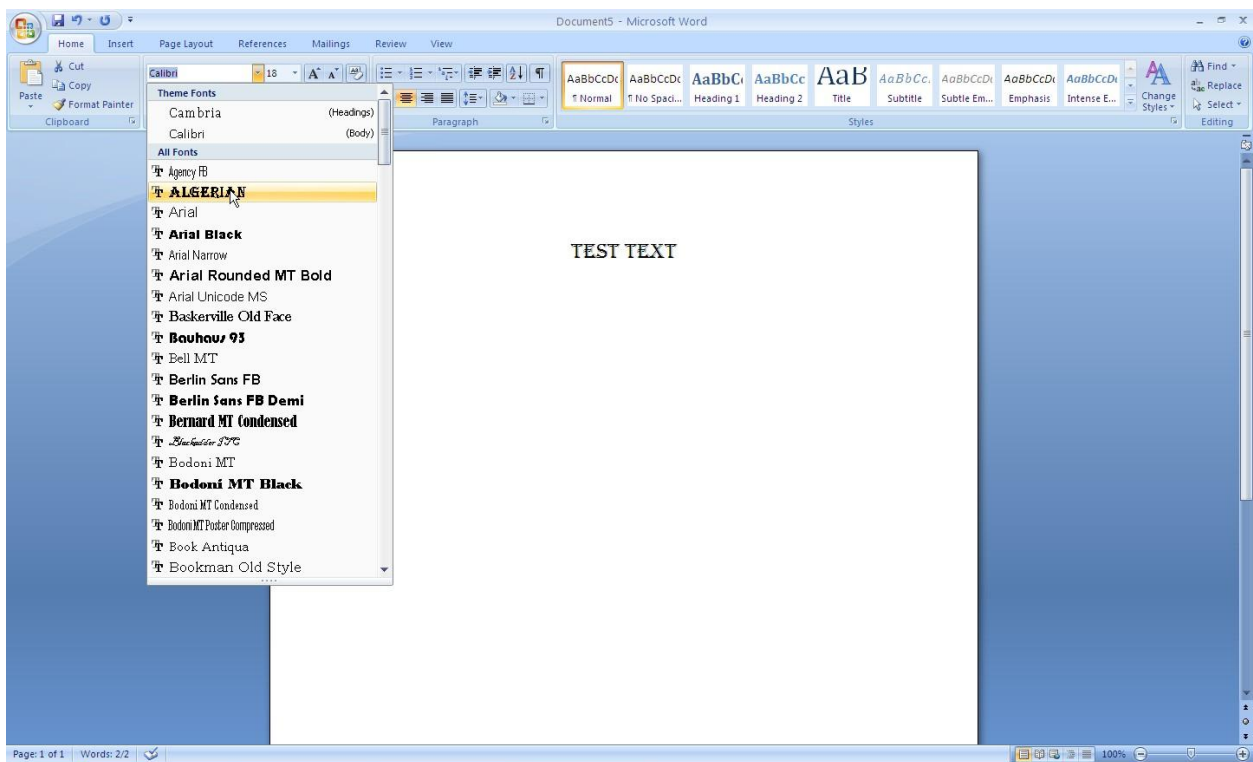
Document5 - Microsoft Word

Home Insert Page Layout References Mailings Review View

Cut
Copy
Paste
Format Painter
Clipboard

Calibri
18

Theme Fonts
Cambria (Headings)
Calibri (Body)
All Fonts
Agency FB
ALGERIAN
Arial
Arial Black
Arial Narrow
Arial Rounded MT Bold
Arial Unicode MS
Baskerville Old Face
Bauhaus 93
Bell MT
Berlin Sans FB
Berlin Sans FB Demi
Bernard MT Condensed
Blackadder ITC
Bodoni MT
Bodoni MT Black
Bodoni MT Condensed
Bodoni MT Poster Compressed
Book Antiqua
Bookman Old Style

Paragraph

AaBbCcDc ¶ Normal
AaBbCcDc ¶ No Spaci...
AaBbC Heading 1
AaBbCc Heading 2
AaB Title
AaBbCc. Subtitle
AaBbCcDc Subtle Em...
AaBbCcDc Emphasis
AaBbCcDc Intense E...
Change Styles
Styles

Find
Replace
Select
Editing

TEST TEXT

Page: 1 of 1 Words: 2/2
100%